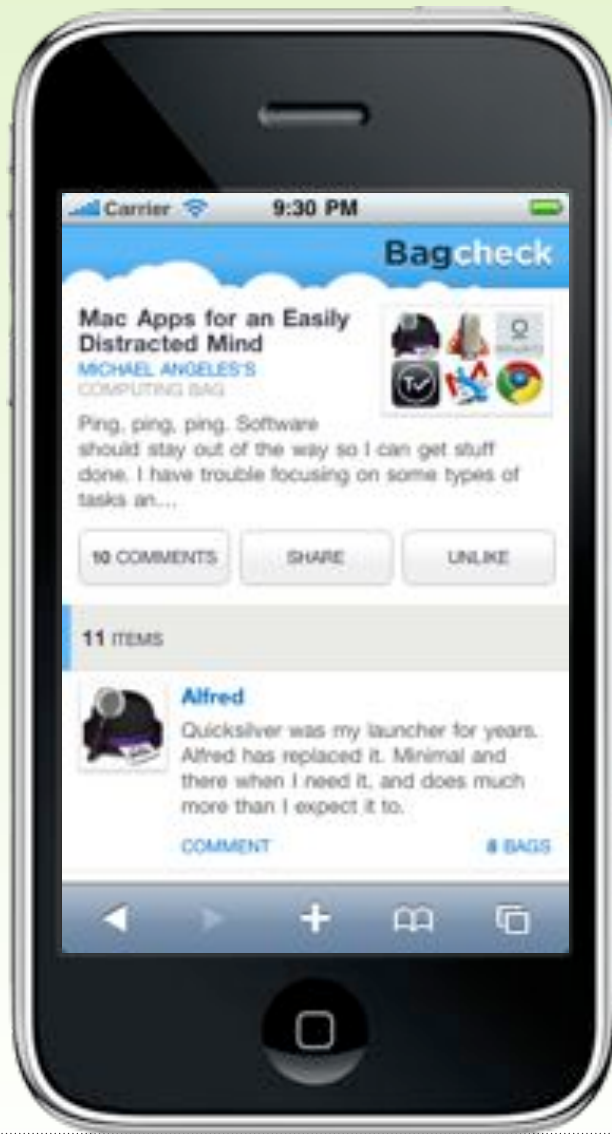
Carrier 9:30 PM

Bagcheck

Mac Apps for an Easily Distracted Mind
MICHAEL ANGELES'S
COMPUTING BAG

Ping, ping, ping. Software should stay out of the way so I can get stuff done. I have trouble focusing on some types of tasks an...

10 COMMENTS
SHARE
UNLIKE

11 ITEMS

Alfred
Quicksilver was my launcher for years. Alfred has replaced it. Minimal and there when I need it, and does much more than I expect it to.

COMMENT
8 BAGS